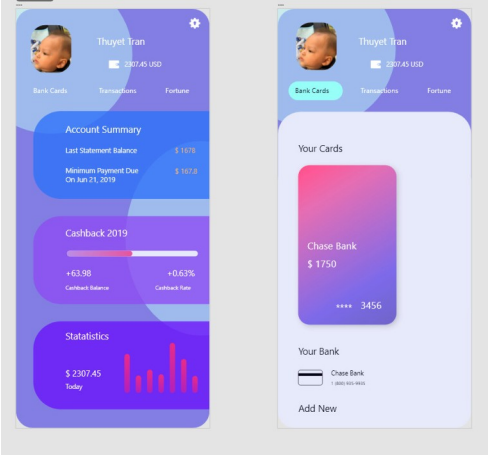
Thuyet Tran

2307.45 USD

Bank Cards Transactions Fortune

Account Summary

Last Statement Balance $ 167.8

Minimum Payment Due On Jun 21, 2019 $ 167.8

Cashback 2019

+63.98 Cashback Balance

+0.63% Cashback Rate

Statatistics

$ 2307.45 Today

Thuyet Tran

2307.45 USD

Bank Cards Transactions Fortune

Your Cards

Chase Bank

$ 1750

**** 3456

Your Bank

Chase Bank

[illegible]

Add New